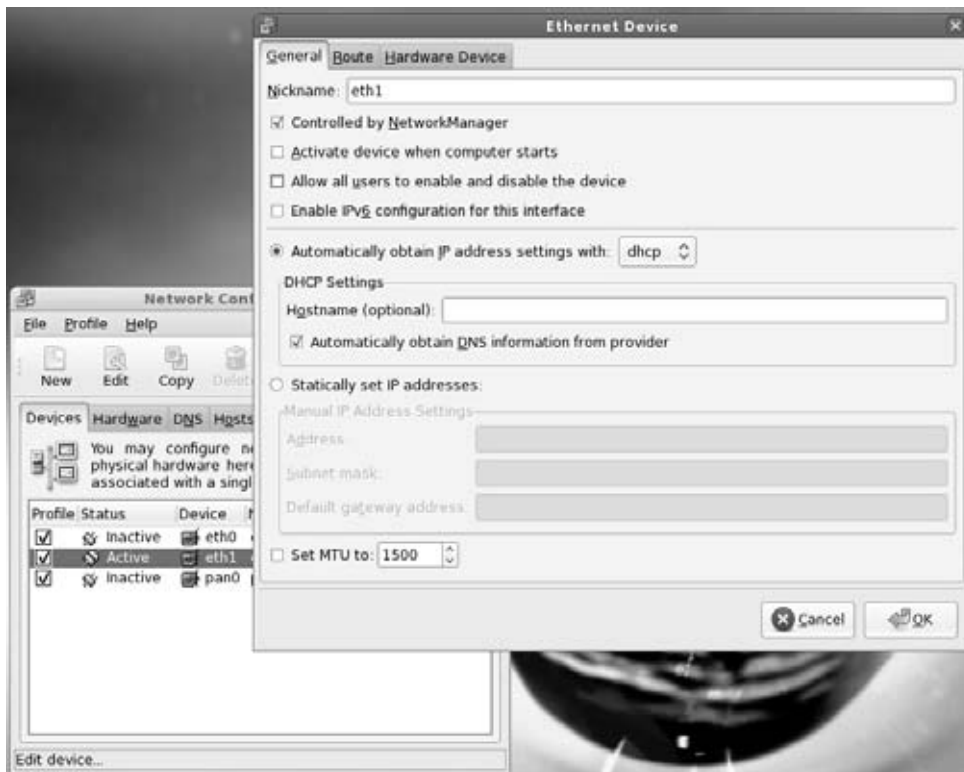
Ethernet Device

General Route Hardware Device

Nickname: eth1

☑ Controlled by NetworkManager

☐ Activate device when computer starts

☐ Allow all users to enable and disable the device

☐ Enable IPv6 configuration for this interface

◉ Automatically obtain IP address settings with: dhcp

DHCP Settings

Hostname (optional):

☑ Automatically obtain DNS information from provider

○ Statically set IP addresses:

Manual IP Address Settings

Address:

Subnet mask:

Default gateway address:

☐ Set MTU to: 1500

Cancel OK

Network Cont

File Profile Help

New Edit Copy Delet

Devices Hardware DNS Hosts

You may configure n physical hardware here associated with a singl

| Profile | Status | Device |
|---|---|---|
| ☑ | Inactive | eth0 |
| ☑ | Active | eth1 |
| ☑ | Inactive | pan0 |

Edit device...